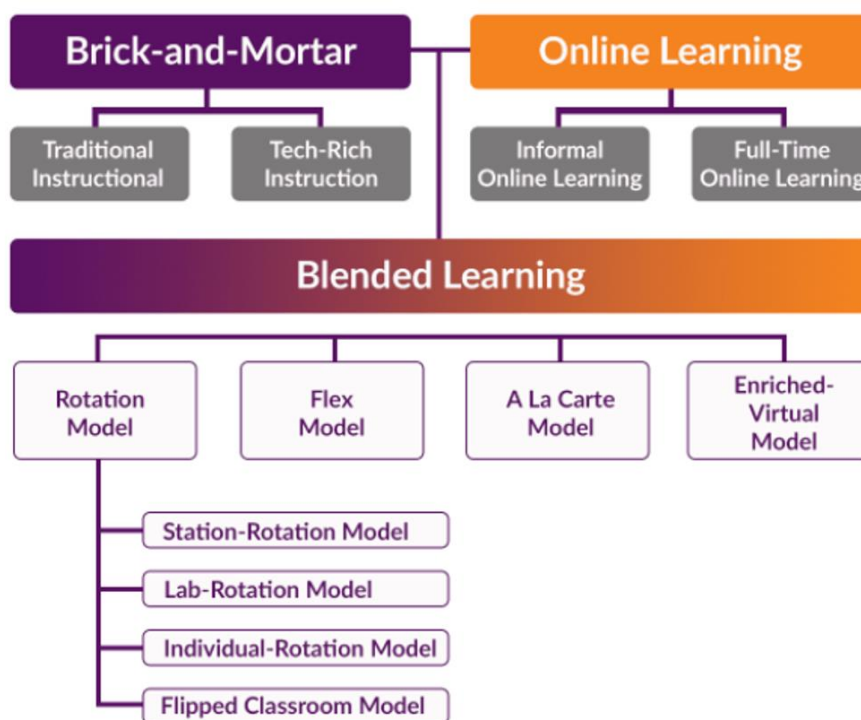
Brick-and-Mortar

Online Learning

Traditional Instructional

Tech-Rich Instruction

Informal Online Learning

Full-Time Online Learning

Blended Learning

Rotation Model

Flex Model

A La Carte Model

Enriched-Virtual Model

Station-Rotation Model

Lab-Rotation Model

Individual-Rotation Model

Flipped Classroom Model